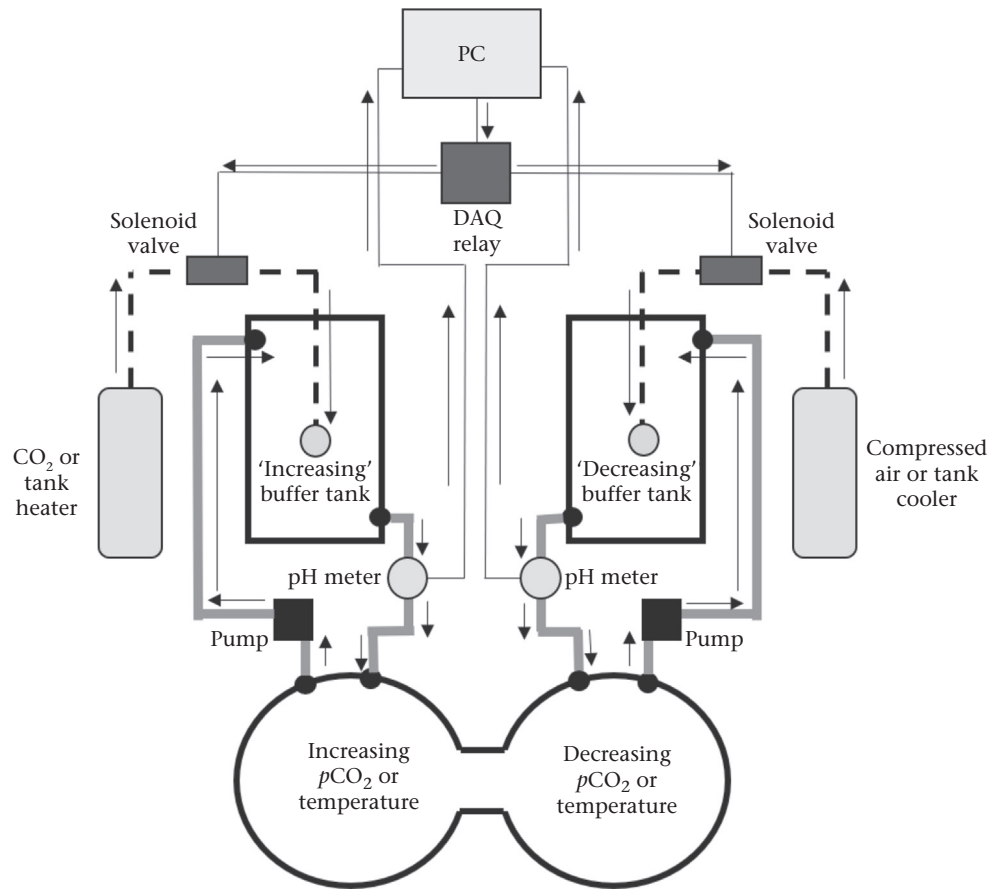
PC

DAQ relay

Solenoid valve

Solenoid valve

$CO_2$ or tank heater

'Increasing' buffer tank

'Decreasing' buffer tank

Compressed air or tank cooler

pH meter

pH meter

Pump

Pump

Increasing $pCO_2$ or temperature

Decreasing $pCO_2$ or temperature